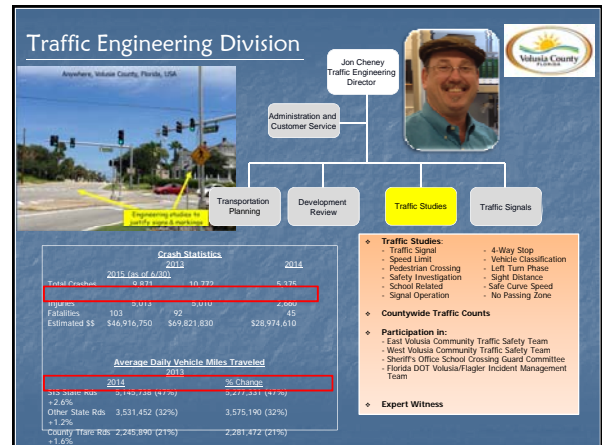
Traffic Engineering Division

Anywhere, Volusia County, Florida, USA

Engineering studies to justify signs & markings

Jon Cheney
Traffic Engineering Director

Volusia County
FLORIDA

Administration and Customer Service

Transportation Planning

Development Review

Traffic Studies

Traffic Signals

Crash Statistics
2013 2014
2015 (as of 6/30)
Total Crashes 9,871 10,772 5,375
Injuries 5,013 5,010 2,660
Fatalities 103 92 45
Estimated $$ $46,916,750 $69,821,830 $28,974,610

Average Daily Vehicle Miles Traveled
2013
2014 % Change
SIS State Rds 5,145,138 (47%) 5,277,331 (47%) +2.6%
Other State Rds 3,531,452 (32%) 3,575,190 (32%) +1.2%
County Tfare Rds 2,245,890 (21%) 2,281,472 (21%) +1.6%

Traffic Studies:
- Traffic Signal
- Speed Limit
- Pedestrian Crossing
- Safety Investigation
- School Related
- Signal Operation
- 4-Way Stop
- Vehicle Classification
- Left Turn Phase
- Sight Distance
- Safe Curve Speed
- No Passing Zone

Countywide Traffic Counts

Participation in:
- East Volusia Community Traffic Safety Team
- West Volusia Community Traffic Safety Team
- Sheriff's Office School Crossing Guard Committee
- Florida DOT Volusia/Flagler Incident Management Team

Expert Witness